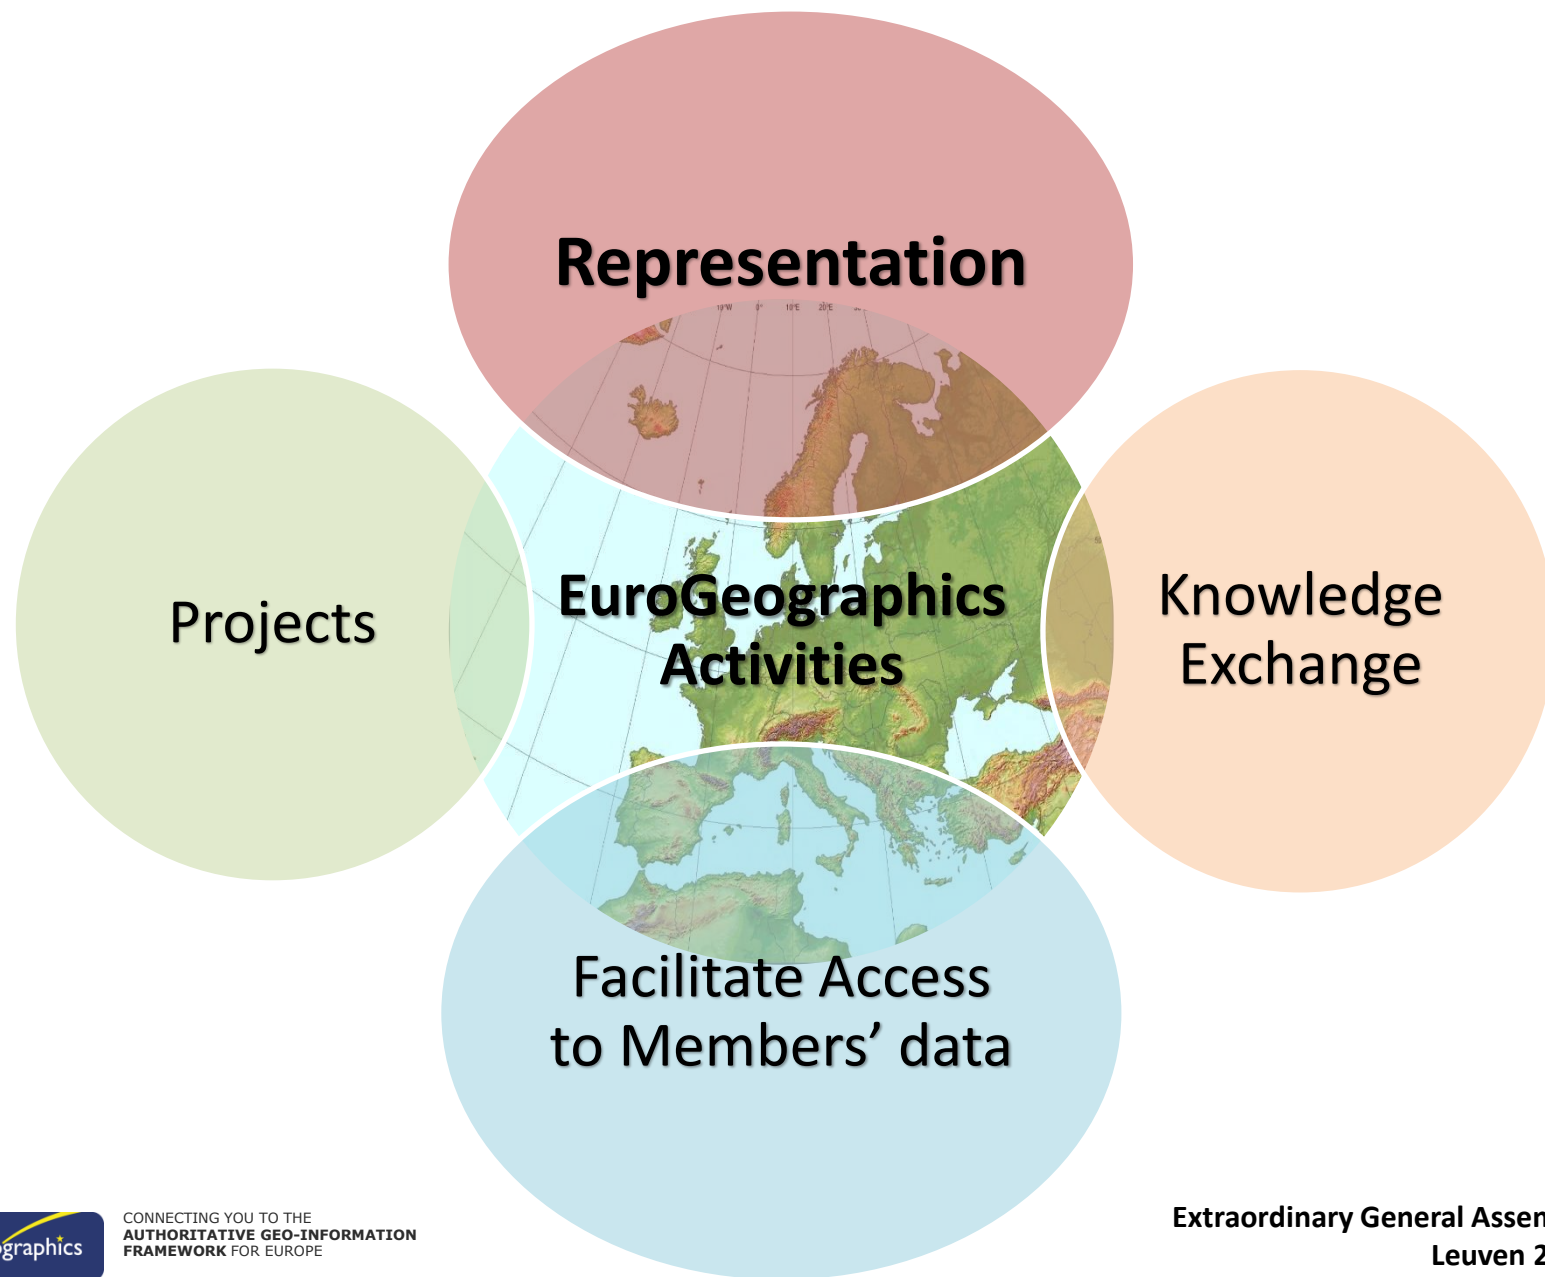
Representation

Projects

EuroGeographics Activities

Knowledge Exchange

Facilitate Access to Members' data

graphics

CONNECTING YOU TO THE AUTHORITATIVE GEO-INFORMATION FRAMEWORK FOR EUROPE

Extraordinary General Assem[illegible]
Leuven 2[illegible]